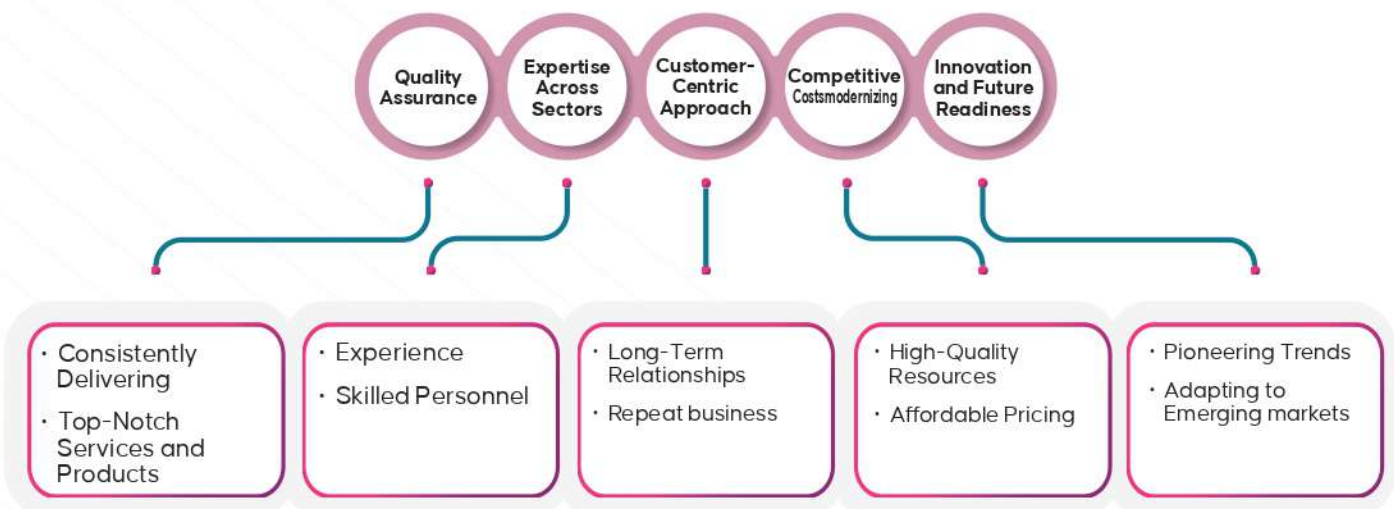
Quality Assurance

Expertise Across Sectors

Customer-Centric Approach

Competitive Costsmodernizing

Innovation and Future Readiness

· Consistently Delivering
· Top-Notch Services and Products

· Experience
· Skilled Personnel

· Long-Term Relationships
· Repeat business

· High-Quality Resources
· Affordable Pricing

· Pioneering Trends
· Adapting to Emerging markets